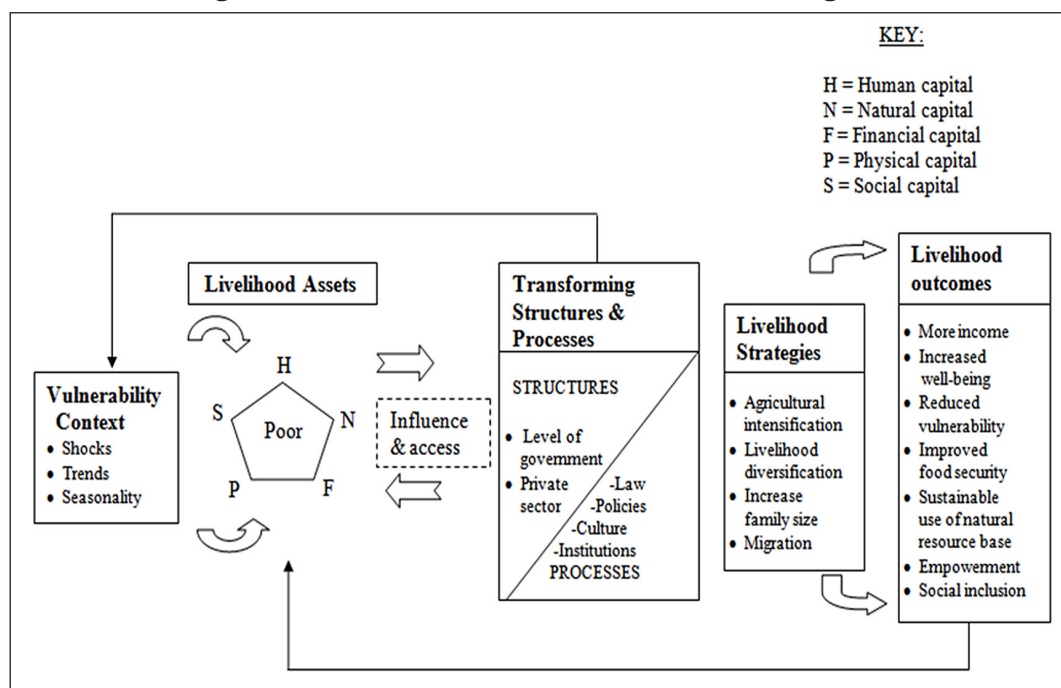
KEY:

H = Human capital
N = Natural capital
F = Financial capital
P = Physical capital
S = Social capital

Livelihood Assets

H
S
Poor
N
P
F

Vulnerability Context
• Shocks
• Trends
• Seasonality

Influence & access

Transforming Structures & Processes

STRUCTURES

• Level of government
• Private sector

-Law
-Policies
-Culture
-Institutions

PROCESSES

Livelihood Strategies
• Agricultural intensification
• Livelihood diversification
• Increase family size
• Migration

Livelihood outcomes
• More income
• Increased well-being
• Reduced vulnerability
• Improved food security
• Sustainable use of natural resource base
• Empowerment
• Social inclusion